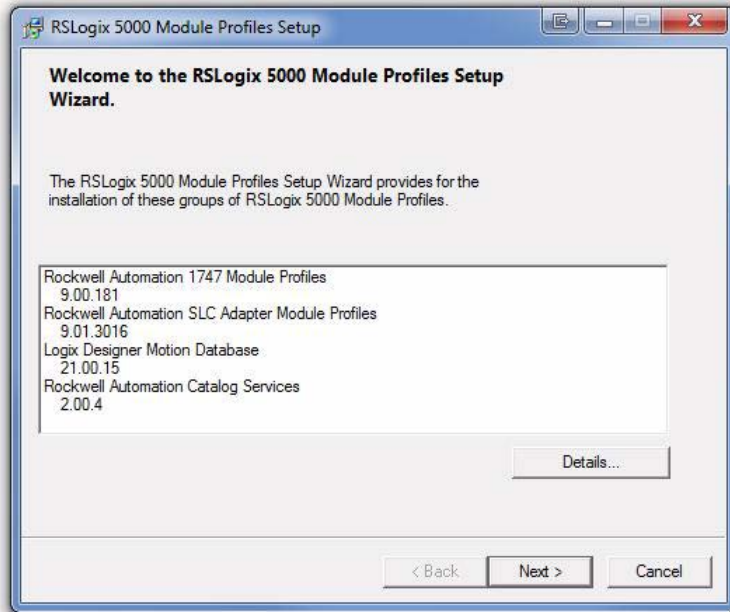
RSLogix 5000 Module Profiles Setup

Welcome to the RSLogix 5000 Module Profiles Setup Wizard.

The RSLogix 5000 Module Profiles Setup Wizard provides for the installation of these groups of RSLogix 5000 Module Profiles.

Rockwell Automation 1747 Module Profiles
9.00.181
Rockwell Automation SLC Adapter Module Profiles
9.01.3016
Logix Designer Motion Database
21.00.15
Rockwell Automation Catalog Services
2.00.4

Details...

< Back
Next >
Cancel